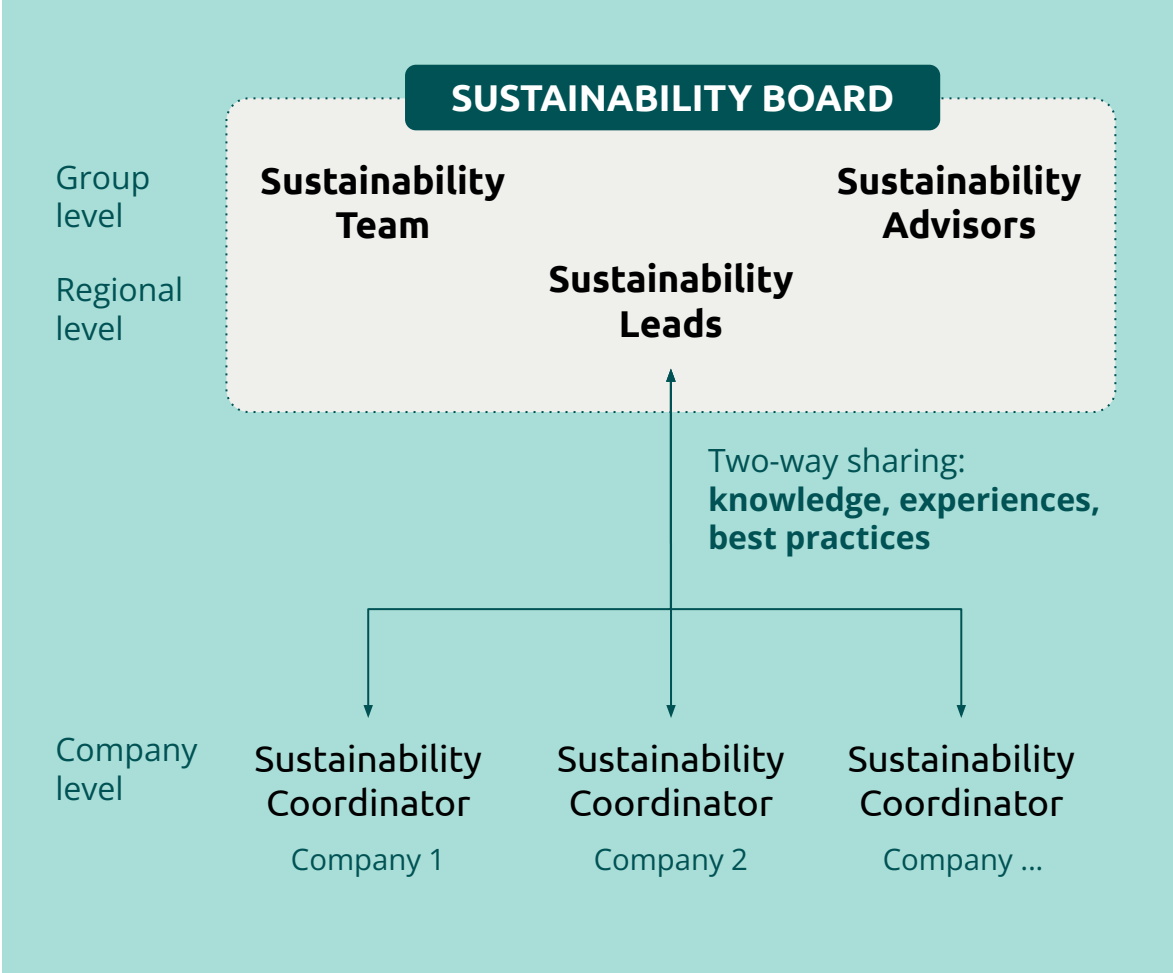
SUSTAINABILITY BOARD

Group level

Sustainability Team

Sustainability Advisors

Regional level

Sustainability Leads

Two-way sharing: **knowledge, experiences, best practices**

Company level

Sustainability Coordinator
Company 1

Sustainability Coordinator
Company 2

Sustainability Coordinator
Company ...